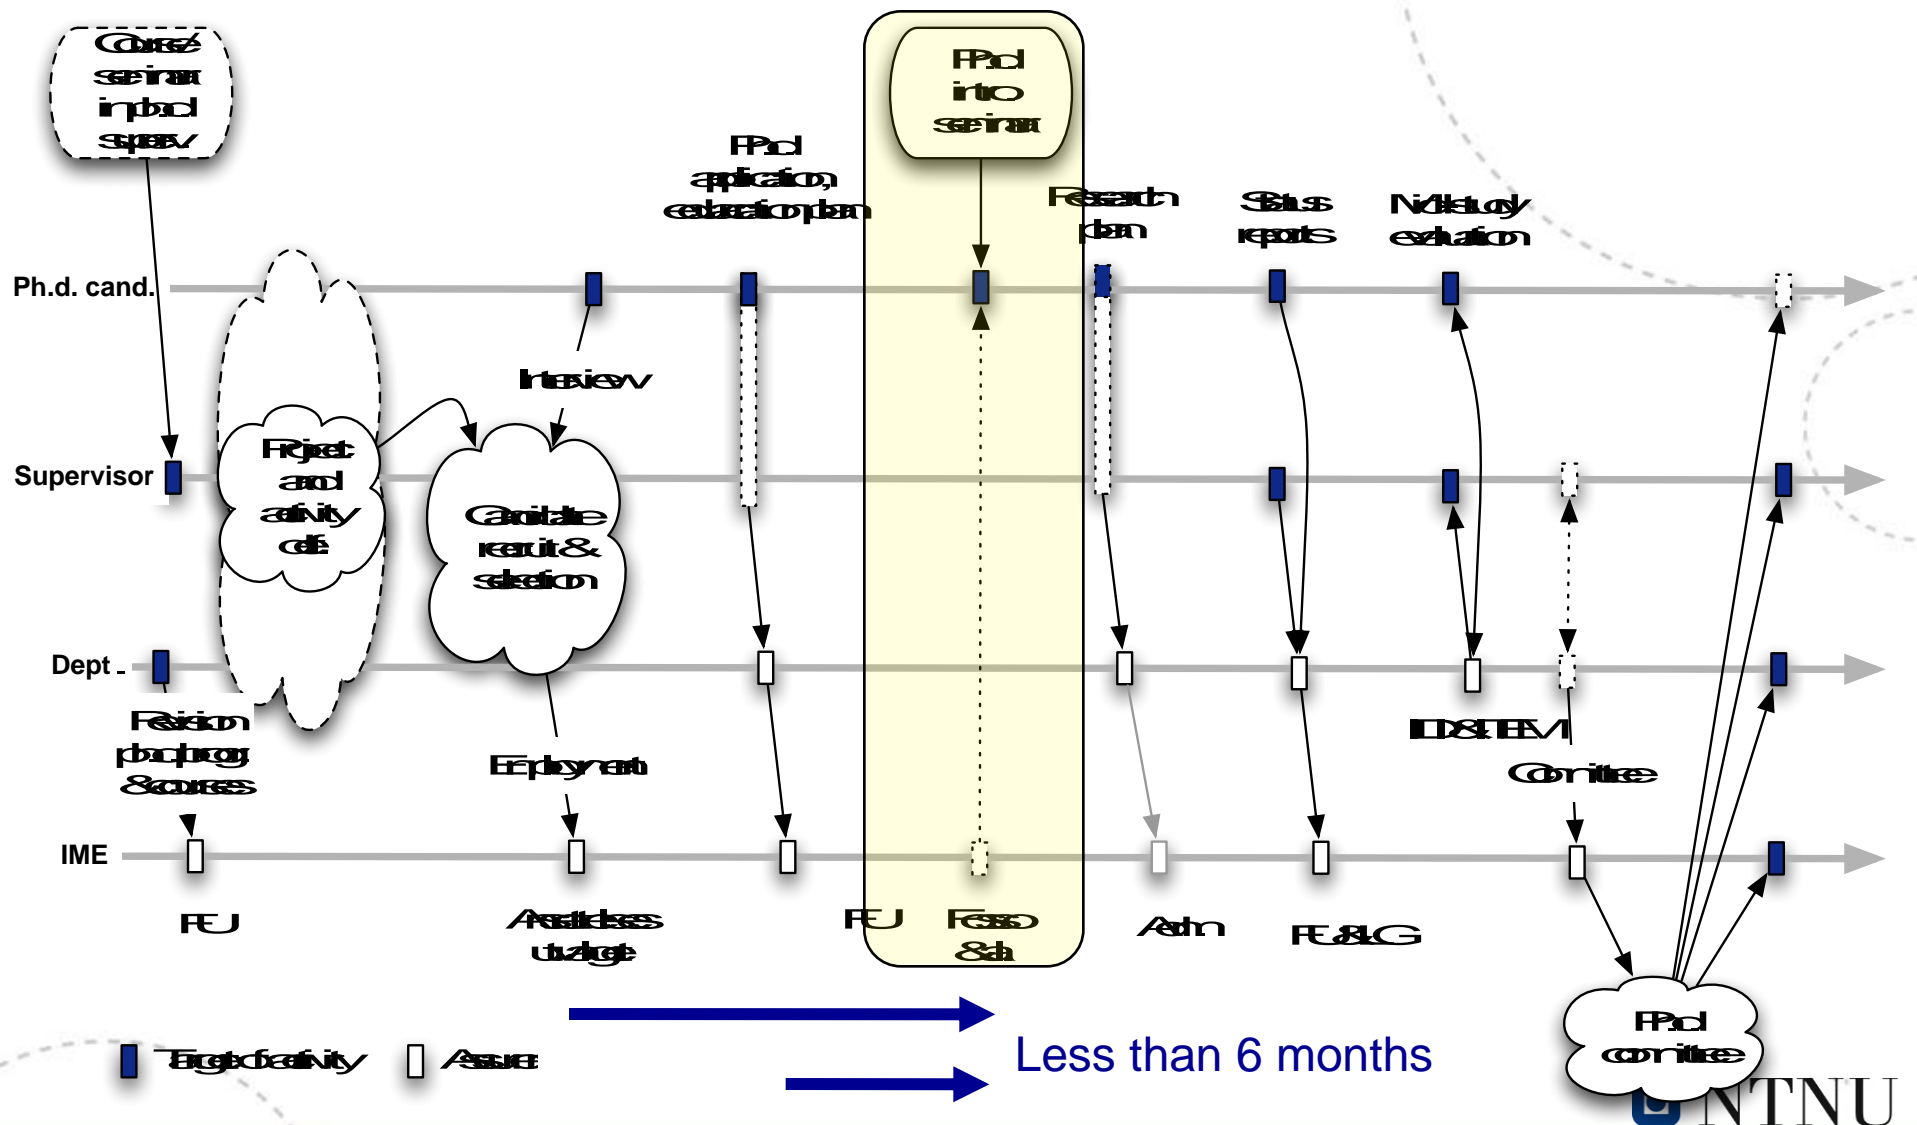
Course/ seminar in phd superv

PhD intro seminar

PhD application, education plan

Research plan

Status reports

Mid-study evaluation

Ph.d. cand.

Interview

Supervisor

Project and activity def.

Candidate recruit & selection

Dept.

Revision phd prog & courses

Employment

IME

FEU

Assistant utz budget

FEU

Fees & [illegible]

Adm

FE & LG

IDI&TEM

Committee

PhD committee

Target of activity

Assure

Less than 6 months

NTNU